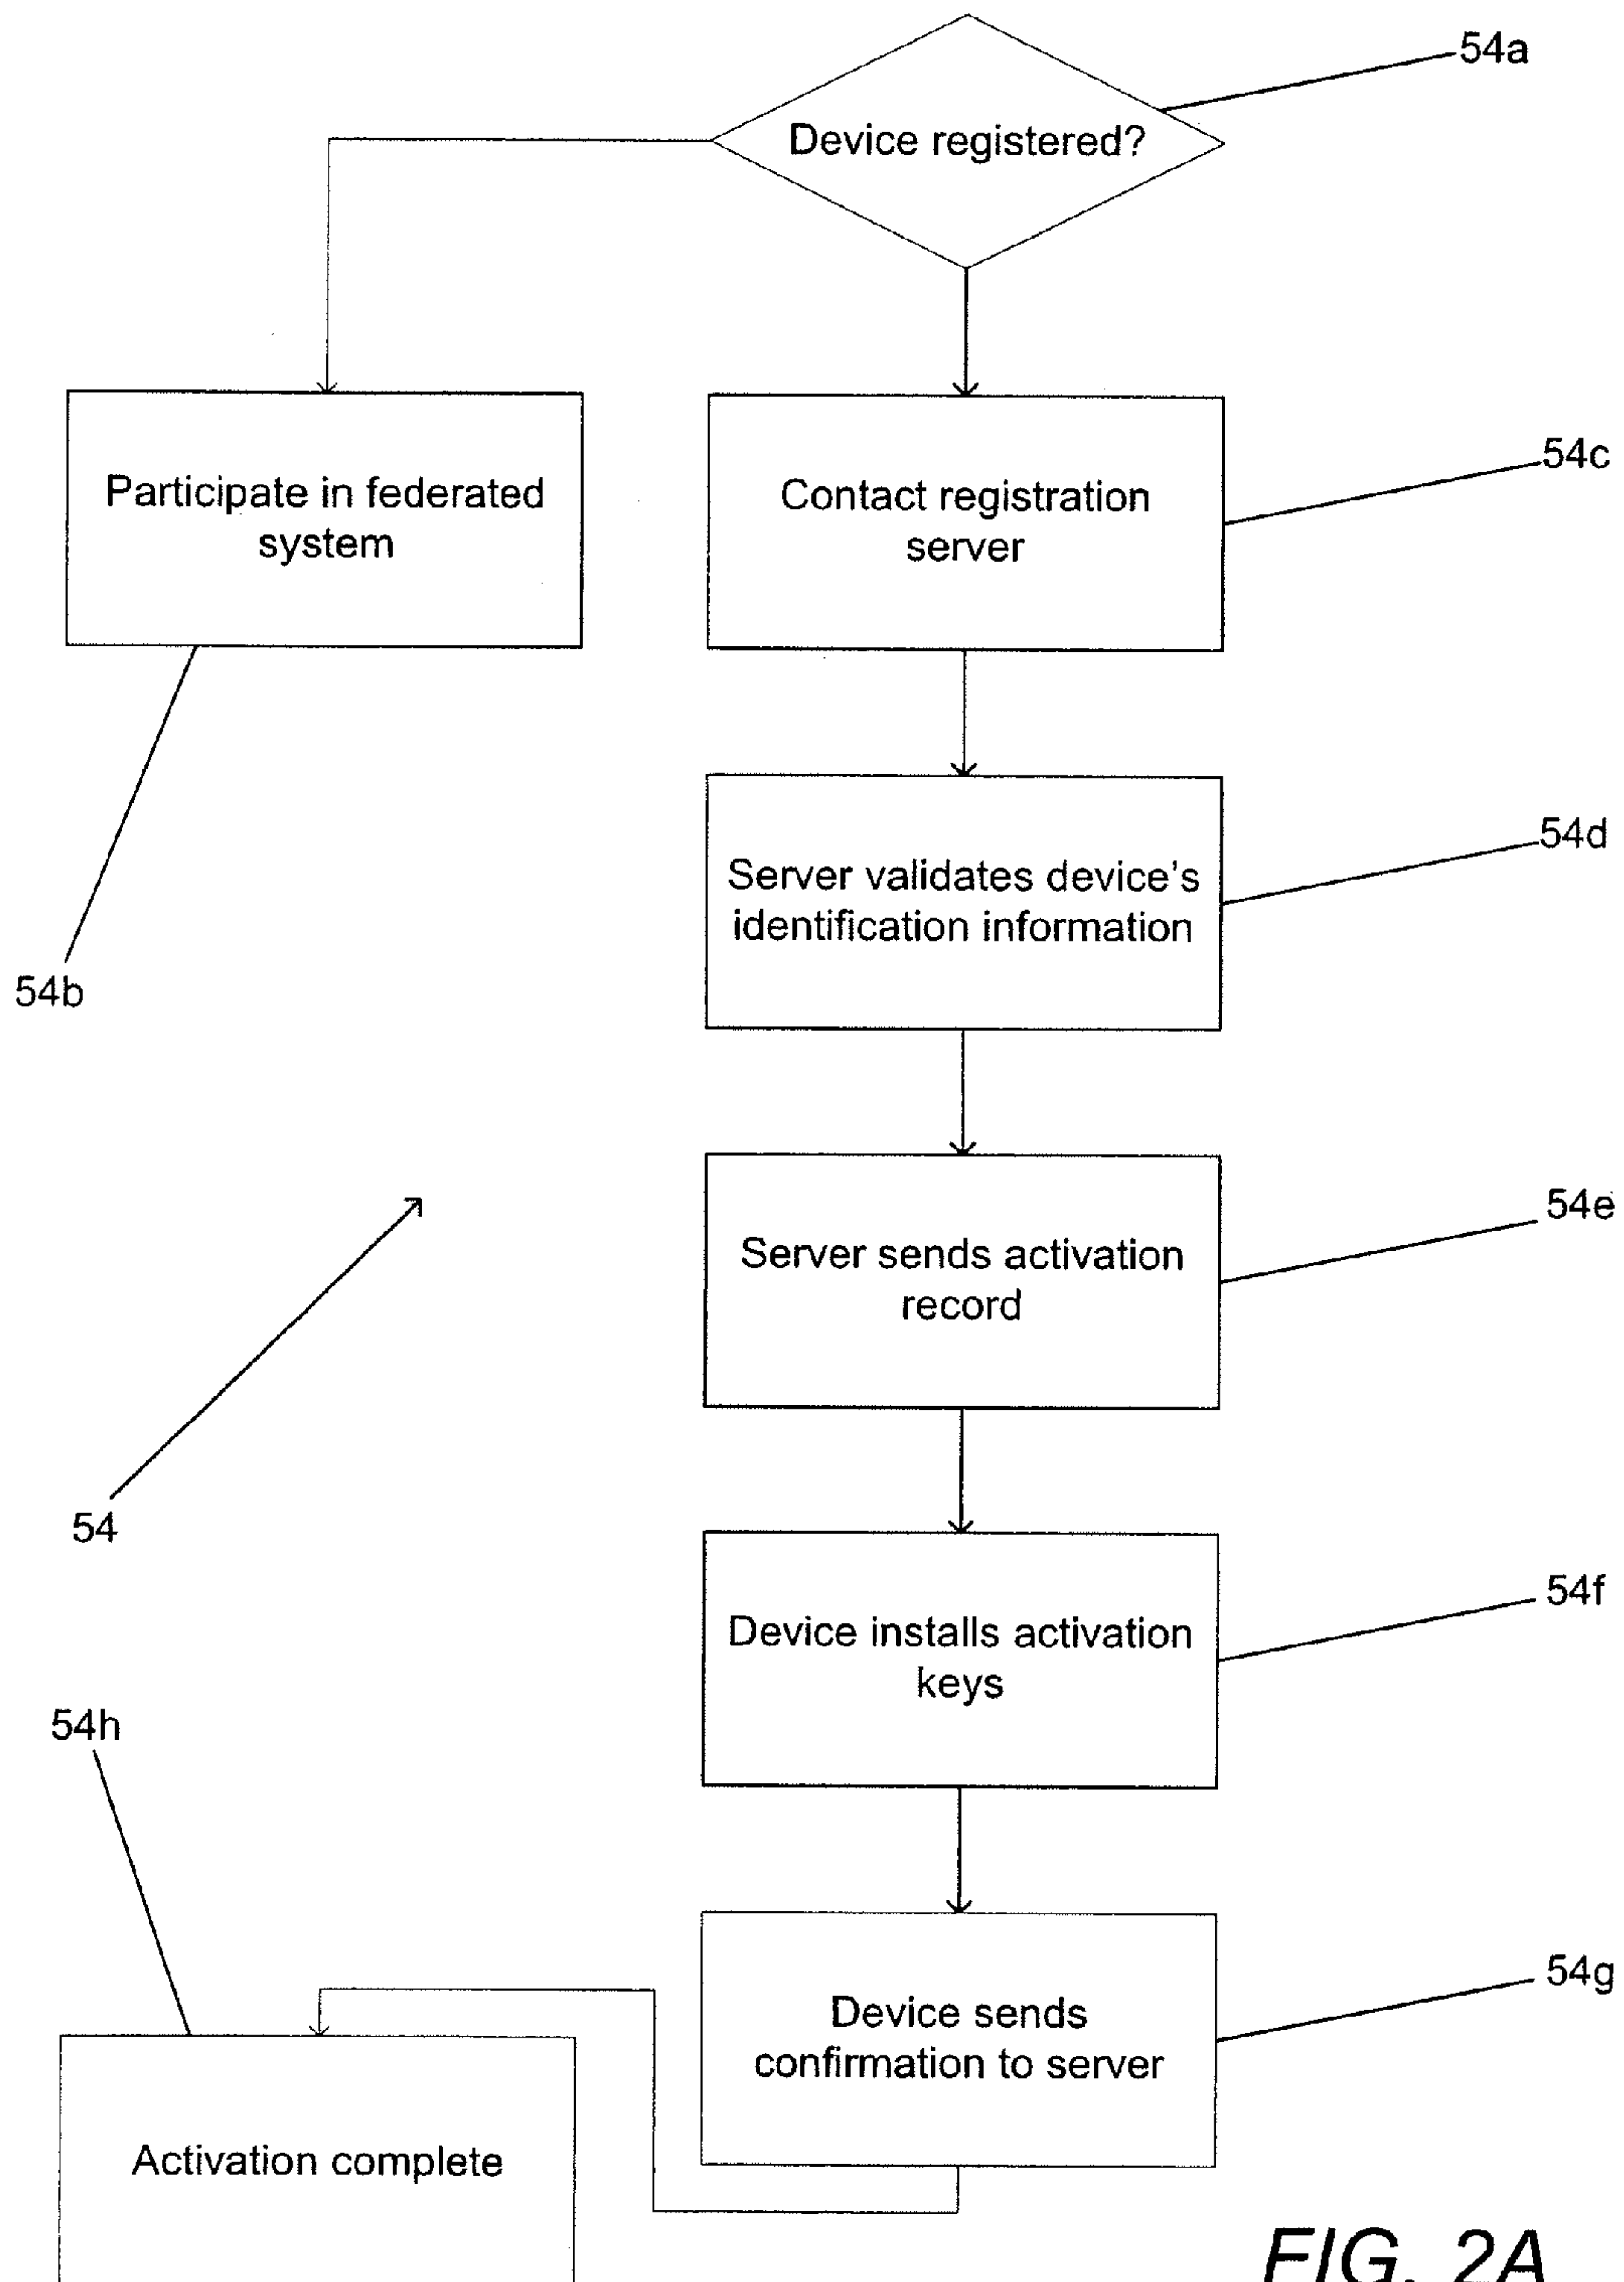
54a

Device registered?

Participate in federated system

Contact registration server

54c

54b

Server validates device's identification information

54d

Server sends activation record

54e

54

Device installs activation keys

54f

54h

Device sends confirmation to server

54g

Activation complete

FIG. 2A